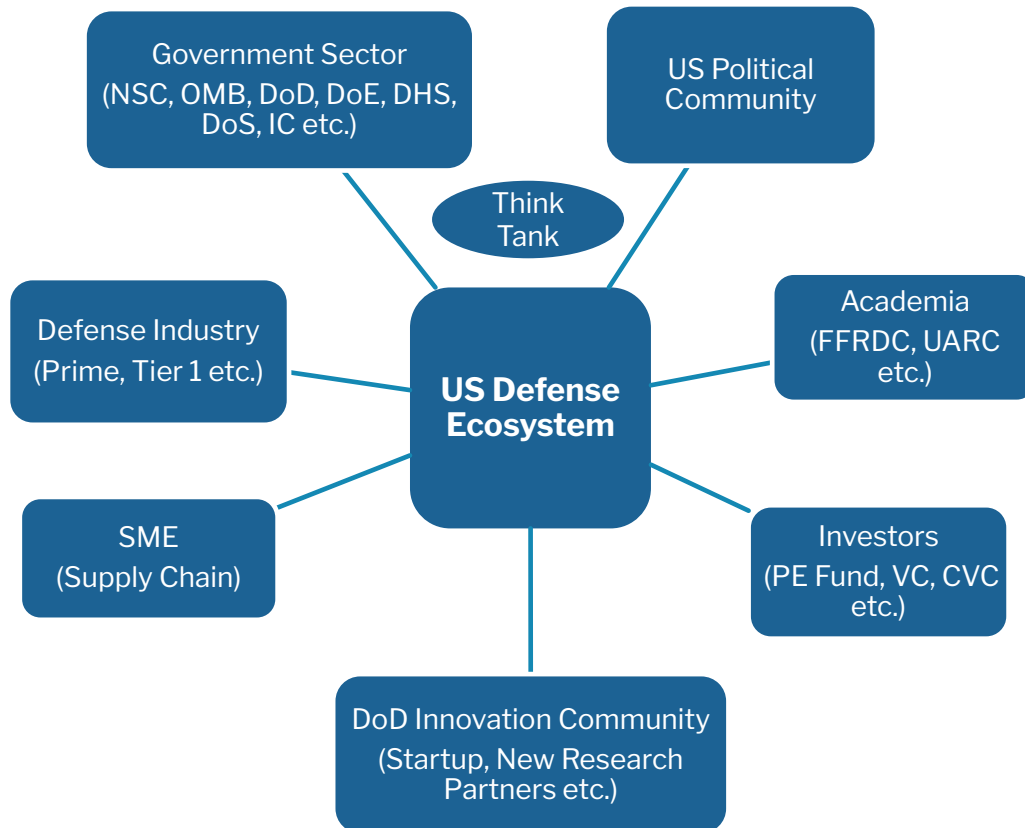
Government Sector
(NSC, OMB, DoD, DoE, DHS, DoS, IC etc.)

US Political Community

Think Tank

Defense Industry
(Prime, Tier 1 etc.)

US Defense Ecosystem

Academia
(FFRDC, UARC etc.)

SME
(Supply Chain)

Investors
(PE Fund, VC, CVC etc.)

DoD Innovation Community
(Startup, New Research Partners etc.)